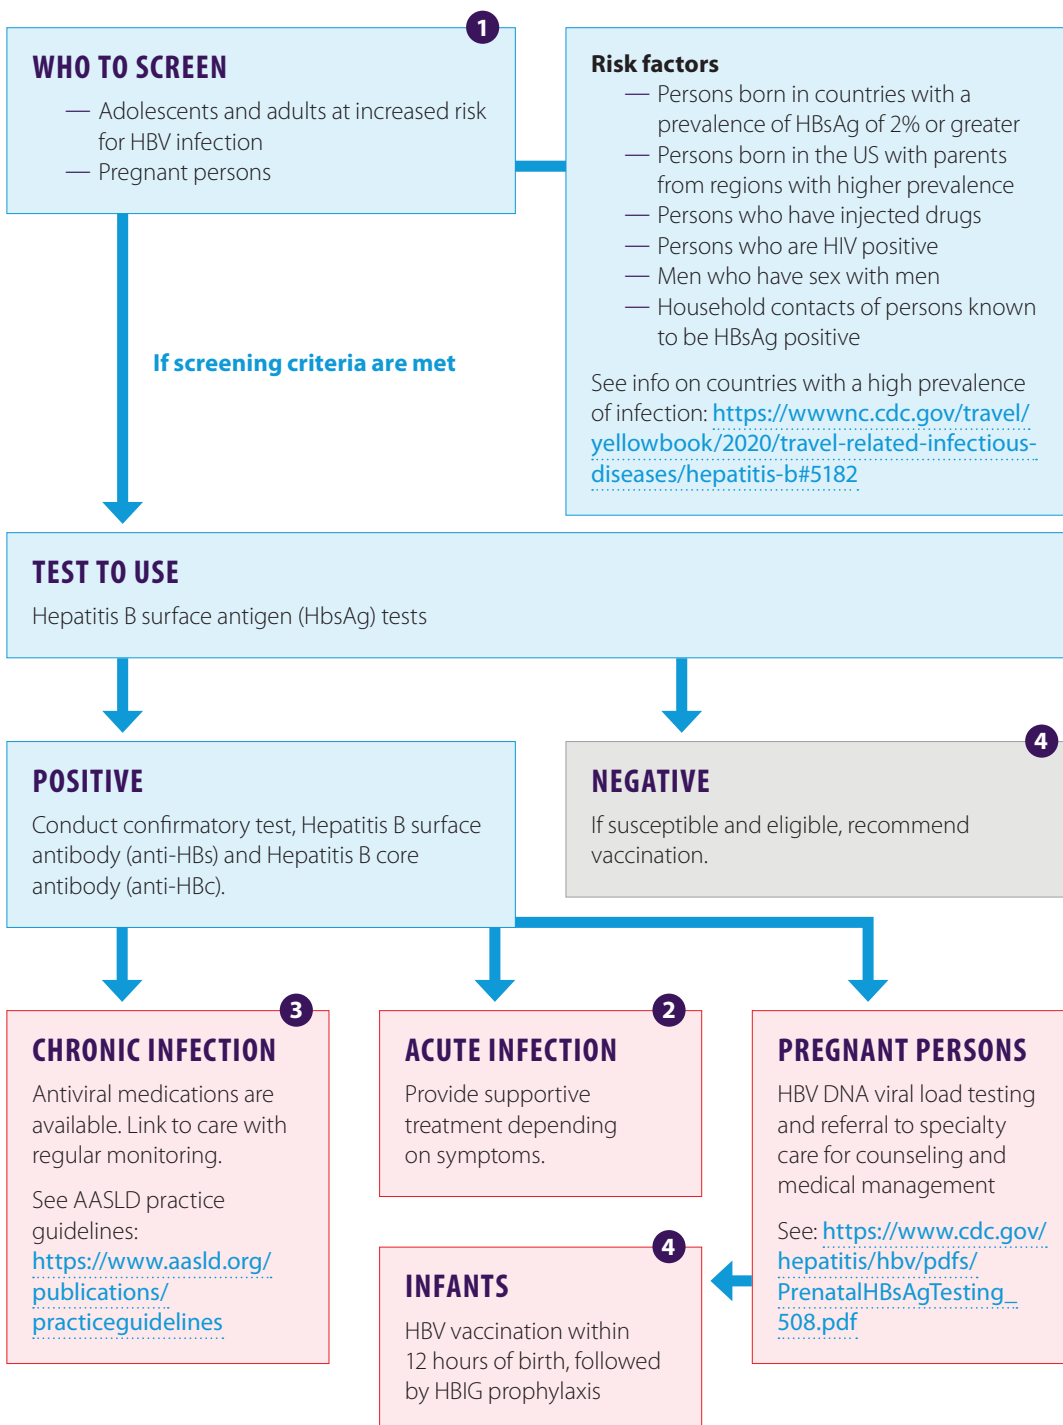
1

WHO TO SCREEN

— Adolescents and adults at increased risk for HBV infection
— Pregnant persons

Risk factors

— Persons born in countries with a prevalence of HBsAg of 2% or greater
— Persons born in the US with parents from regions with higher prevalence
— Persons who have injected drugs
— Persons who are HIV positive
— Men who have sex with men
— Household contacts of persons known to be HBsAg positive

See info on countries with a high prevalence of infection: https://wwwnc.cdc.gov/travel/yellowbook/2020/travel-related-infectious-diseases/hepatitis-b#5182

If screening criteria are met

TEST TO USE

Hepatitis B surface antigen (HbsAg) tests

POSITIVE

Conduct confirmatory test, Hepatitis B surface antibody (anti-HBs) and Hepatitis B core antibody (anti-HBc).

4

NEGATIVE

If susceptible and eligible, recommend vaccination.

3

CHRONIC INFECTION

Antiviral medications are available. Link to care with regular monitoring.

See AASLD practice guidelines: https://www.aasld.org/publications/practiceguidelines

2

ACUTE INFECTION

Provide supportive treatment depending on symptoms.

PREGNANT PERSONS

HBV DNA viral load testing and referral to specialty care for counseling and medical management

See: https://www.cdc.gov/hepatitis/hbv/pdfs/PrenatalHBsAgTesting_508.pdf

4

INFANTS

HBV vaccination within 12 hours of birth, followed by HBIG prophylaxis